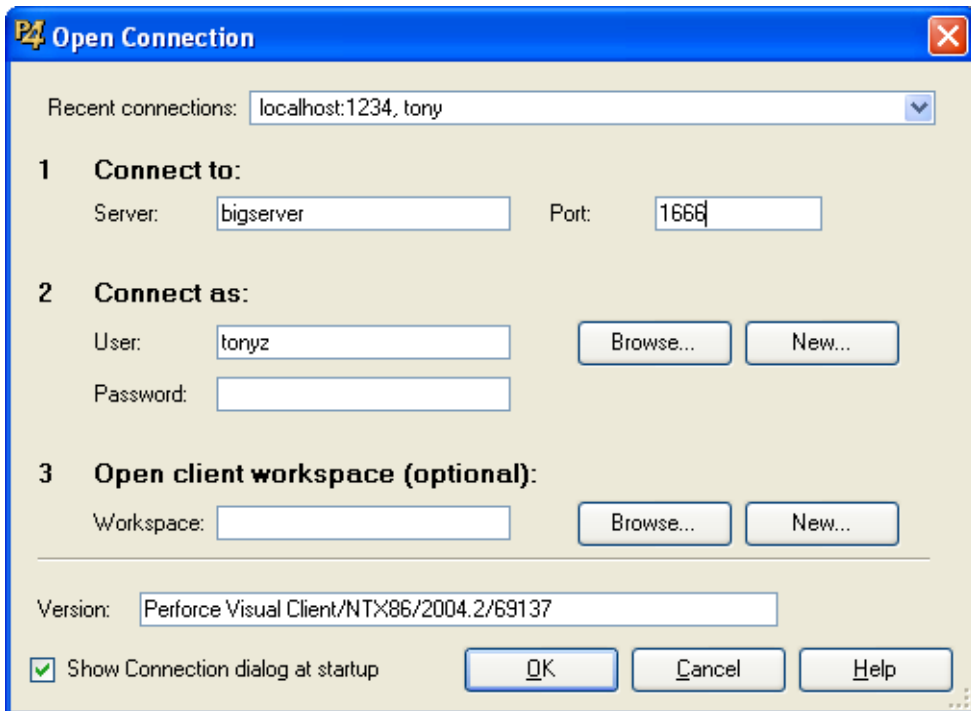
P4 Open Connection

Recent connections: localhost:1234, tony

1 Connect to:
Server: bigserver
Port: 1666

2 Connect as:
User: tonyz
Browse...
New...
Password:

3 Open client workspace (optional):
Workspace:
Browse...
New...

Version: Perforce Visual Client/NTX86/2004.2/69137

Show Connection dialog at startup
OK
Cancel
Help